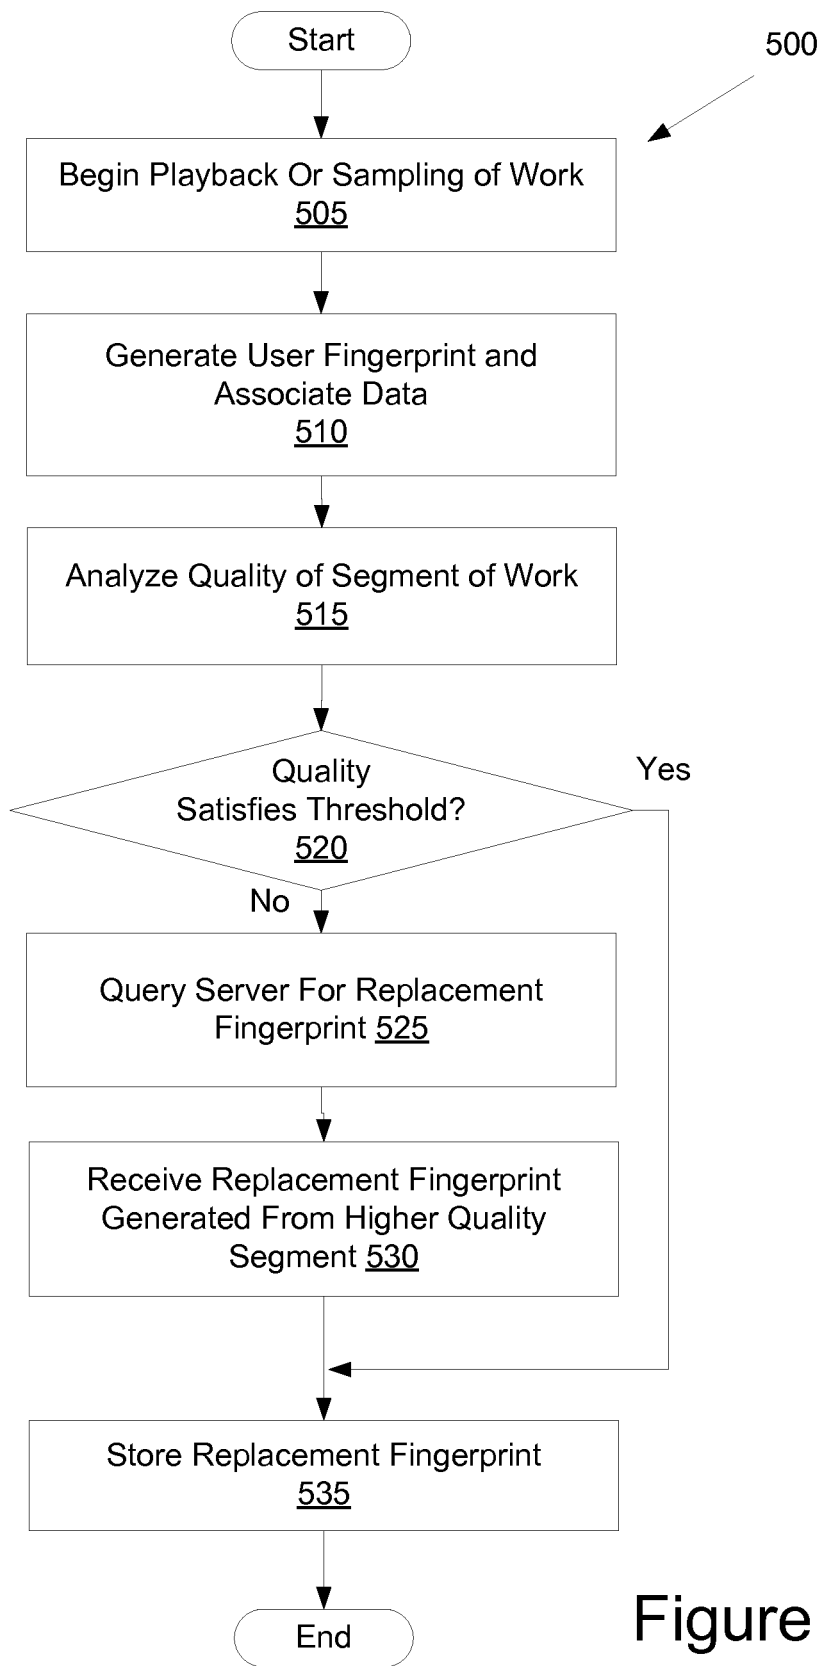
Start

500

Begin Playback Or Sampling of Work
505

Generate User Fingerprint and Associate Data
510

Analyze Quality of Segment of Work
515

Quality Satisfies Threshold?
520

Yes

No

Query Server For Replacement Fingerprint 525

Receive Replacement Fingerprint Generated From Higher Quality Segment 530

Store Replacement Fingerprint
535

End

Figure